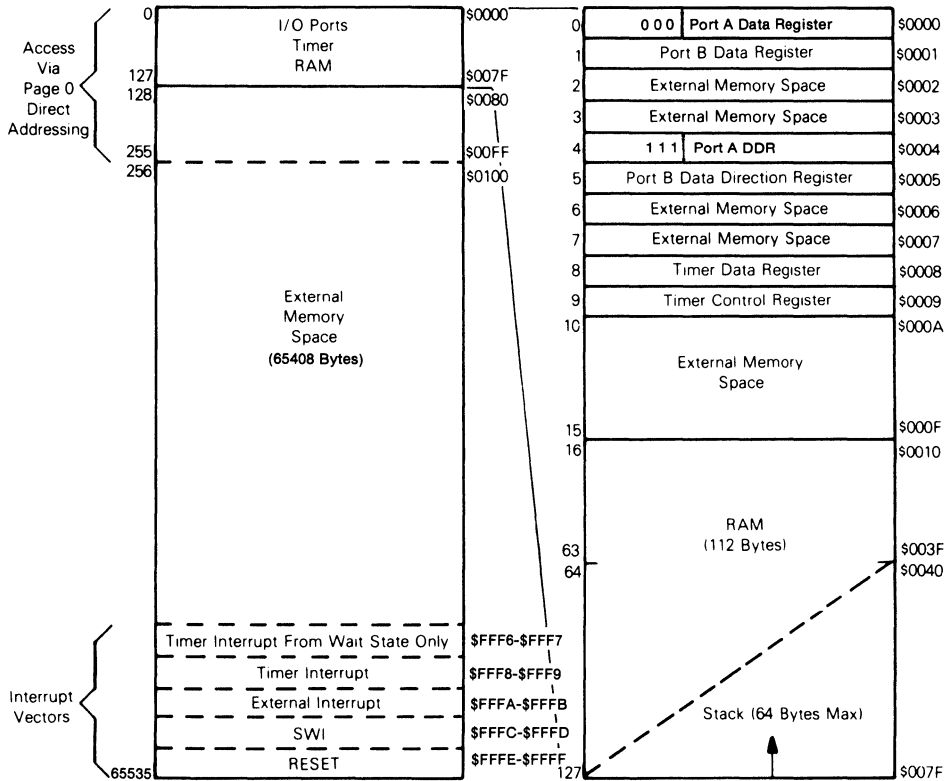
Access Via Page 0 Direct Addressing

0
127
128
255
256

I/O Ports
Timer
RAM

$0000
$007F
$0080
$00FF
$0100

External Memory Space (65408 Bytes)

Interrupt Vectors

Timer Interrupt From Wait State Only $FFF6-$FFF7
Timer Interrupt $FFF8-$FFF9
External Interrupt $FFFA-$FFFB
SWI $FFFC-$FFFD
RESET $FFFE-$FFFF
65535

| | | |
|---|---|---|
| 0 | 0 0 0 Port A Data Register | $0000 |
| 1 | Port B Data Register | $0001 |
| 2 | External Memory Space | $0002 |
| 3 | External Memory Space | $0003 |
| 4 | 1 1 1 Port A DDR | $0004 |
| 5 | Port B Data Direction Register | $0005 |
| 6 | External Memory Space | $0006 |
| 7 | External Memory Space | $0007 |
| 8 | Timer Data Register | $0008 |
| 9 | Timer Control Register | $0009 |
| 10 | External Memory Space | $000A |
| 15 | | $000F |
| 16 | RAM (112 Bytes) | $0010 |
| 63 | | $003F |
| 64 | | $0040 |
| 127 | Stack (64 Bytes Max) | $007F |